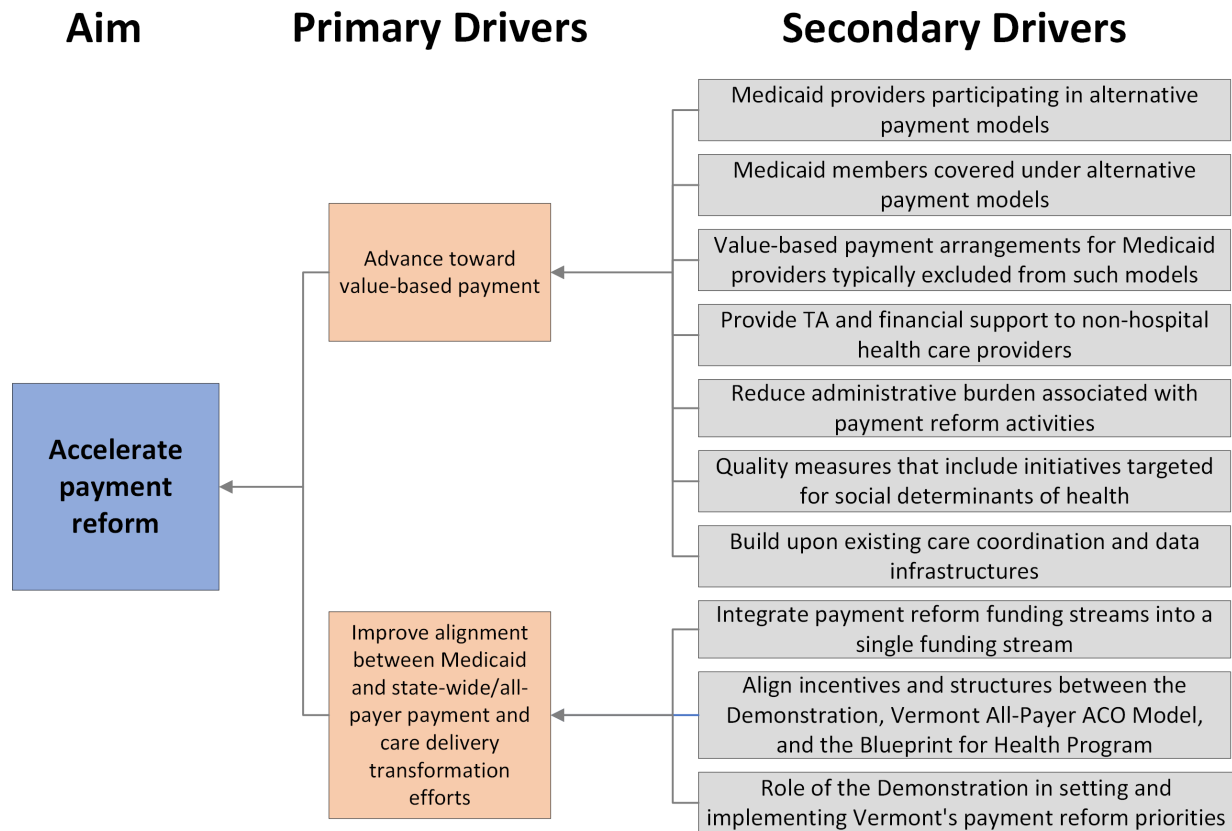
Aim

Primary Drivers

Secondary Drivers

Accelerate payment reform

Advance toward value-based payment

Improve alignment between Medicaid and state-wide/all-payer payment and care delivery transformation efforts

Medicaid providers participating in alternative payment models

Medicaid members covered under alternative payment models

Value-based payment arrangements for Medicaid providers typically excluded from such models

Provide TA and financial support to non-hospital health care providers

Reduce administrative burden associated with payment reform activities

Quality measures that include initiatives targeted for social determinants of health

Build upon existing care coordination and data infrastructures

Integrate payment reform funding streams into a single funding stream

Align incentives and structures between the Demonstration, Vermont All-Payer ACO Model, and the Blueprint for Health Program

Role of the Demonstration in setting and implementing Vermont's payment reform priorities